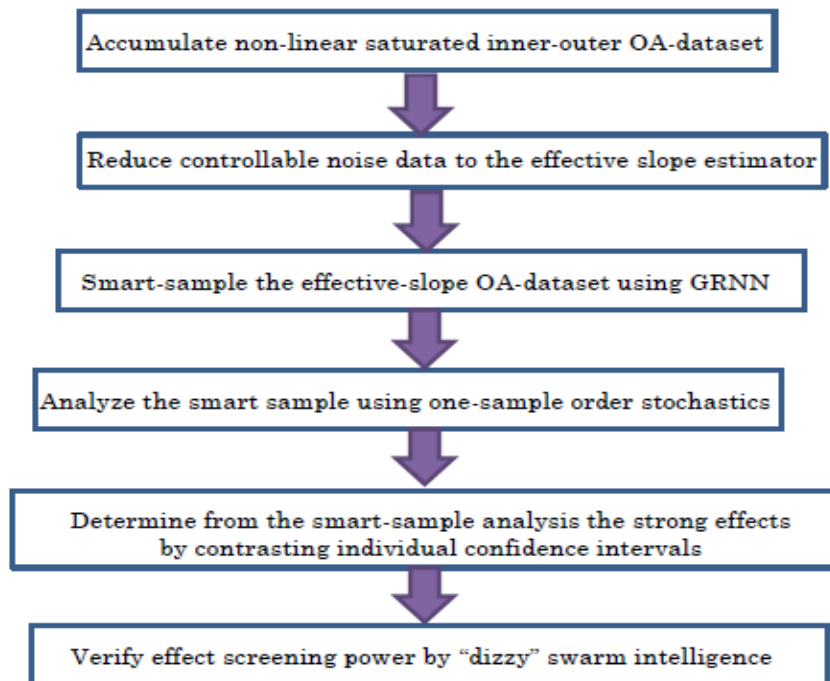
Accumulate non-linear saturated inner-outer OA-dataset

Reduce controllable noise data to the effective slope estimator

Smart-sample the effective-slope OA-dataset using GRNN

Analyze the smart sample using one-sample order stochastics

Determine from the smart-sample analysis the strong effects by contrasting individual confidence intervals

Verify effect screening power by “dizzy” swarm intelligence